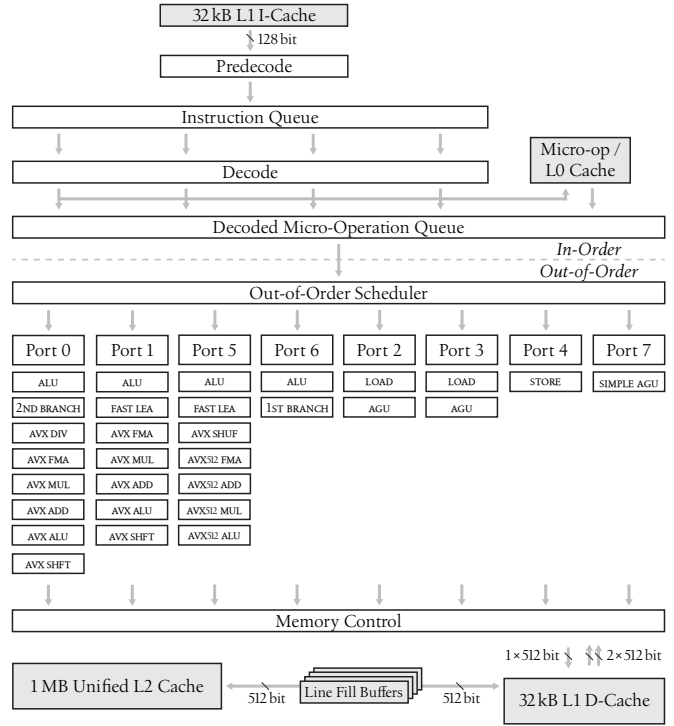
32 kB L1 I-Cache

128 bit

Predecode

Instruction Queue

Micro-op / L0 Cache

Decode

Decoded Micro-Operation Queue

In-Order

Out-of-Order

Out-of-Order Scheduler

Port 0

ALU

2ND BRANCH

AVX DIV

AVX FMA

AVX MUL

AVX ADD

AVX ALU

AVX SHFT

Port 1

ALU

FAST LEA

AVX FMA

AVX MUL

AVX ADD

AVX ALU

AVX SHFT

Port 5

ALU

FAST LEA

AVX SHUF

AVX512 FMA

AVX512 ADD

AVX512 MUL

AVX512 ALU

Port 6

ALU

1ST BRANCH

Port 2

LOAD

AGU

Port 3

LOAD

AGU

Port 4

STORE

Port 7

SIMPLE AGU

Memory Control

1×512 bit

2×512 bit

1 MB Unified L2 Cache

512 bit

Line Fill Buffers

512 bit

32 kB L1 D-Cache